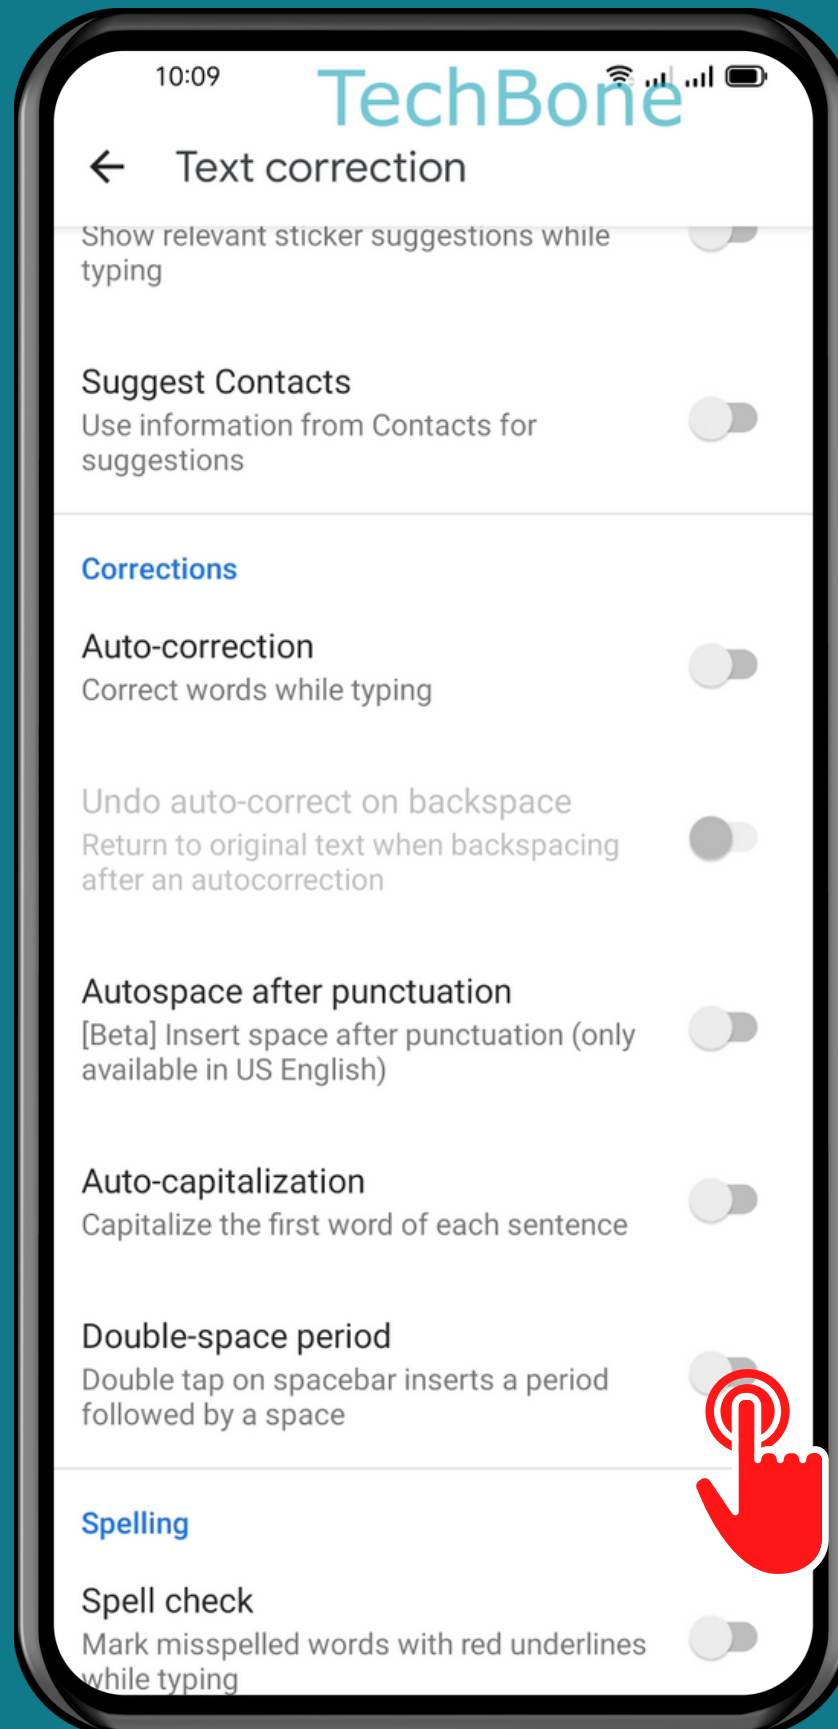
10:09

TechBone

Text correction

Show relevant sticker suggestions while typing

Suggest Contacts
Use information from Contacts for suggestions

Corrections

Auto-correction
Correct words while typing

Undo auto-correct on backspace
Return to original text when backspacing after an autocorrection

Autospace after punctuation
[Beta] Insert space after punctuation (only available in US English)

Auto-capitalization
Capitalize the first word of each sentence

Double-space period
Double tap on spacebar inserts a period followed by a space

Spelling

Spell check
Mark misspelled words with red underlines while typing